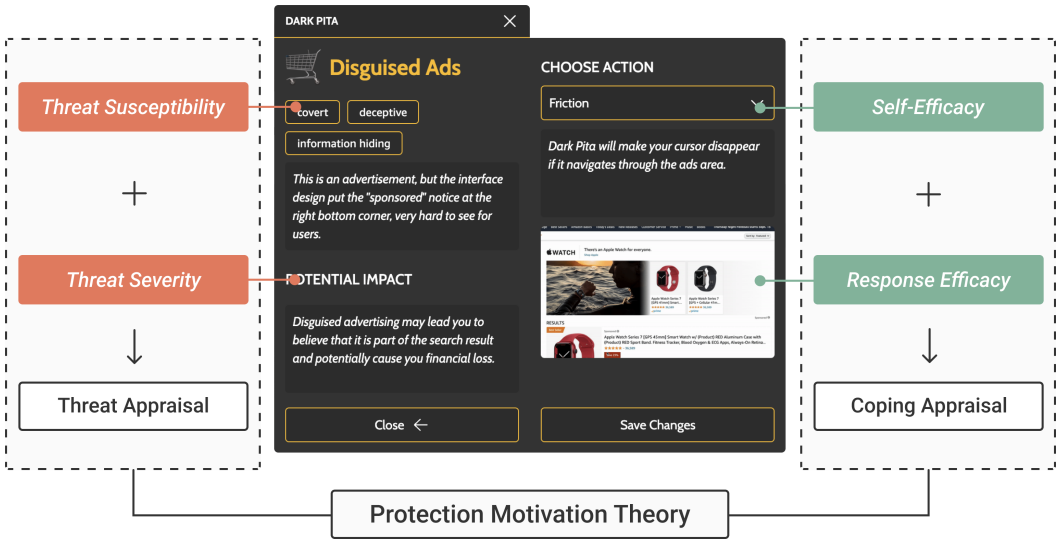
Threat Susceptibility

+

Threat Severity

Threat Appraisal

DARK PITA

Disguised Ads

covert deceptive

information hiding

This is an advertisement, but the interface design put the "sponsored" notice at the right bottom corner, very hard to see for users.

POTENTIAL IMPACT

Disguised advertising may lead you to believe that it is part of the search result and potentially cause you financial loss.

Close

CHOOSE ACTION

Friction

Dark Pita will make your cursor disappear if it navigates through the ads area.

WATCH

There's an Apple Watch for everyone.

RESULTS

Apple Watch Series 7 [GPS 41mm] Smart Watch w/ (Product) RED Aluminum Case with (Product) RED Sport Band. Fitness Tracker, Blood Oxygen & ECG Apps, Always-On Retina...

Save Changes

Self-Efficacy

+

Response Efficacy

Coping Appraisal

Protection Motivation Theory